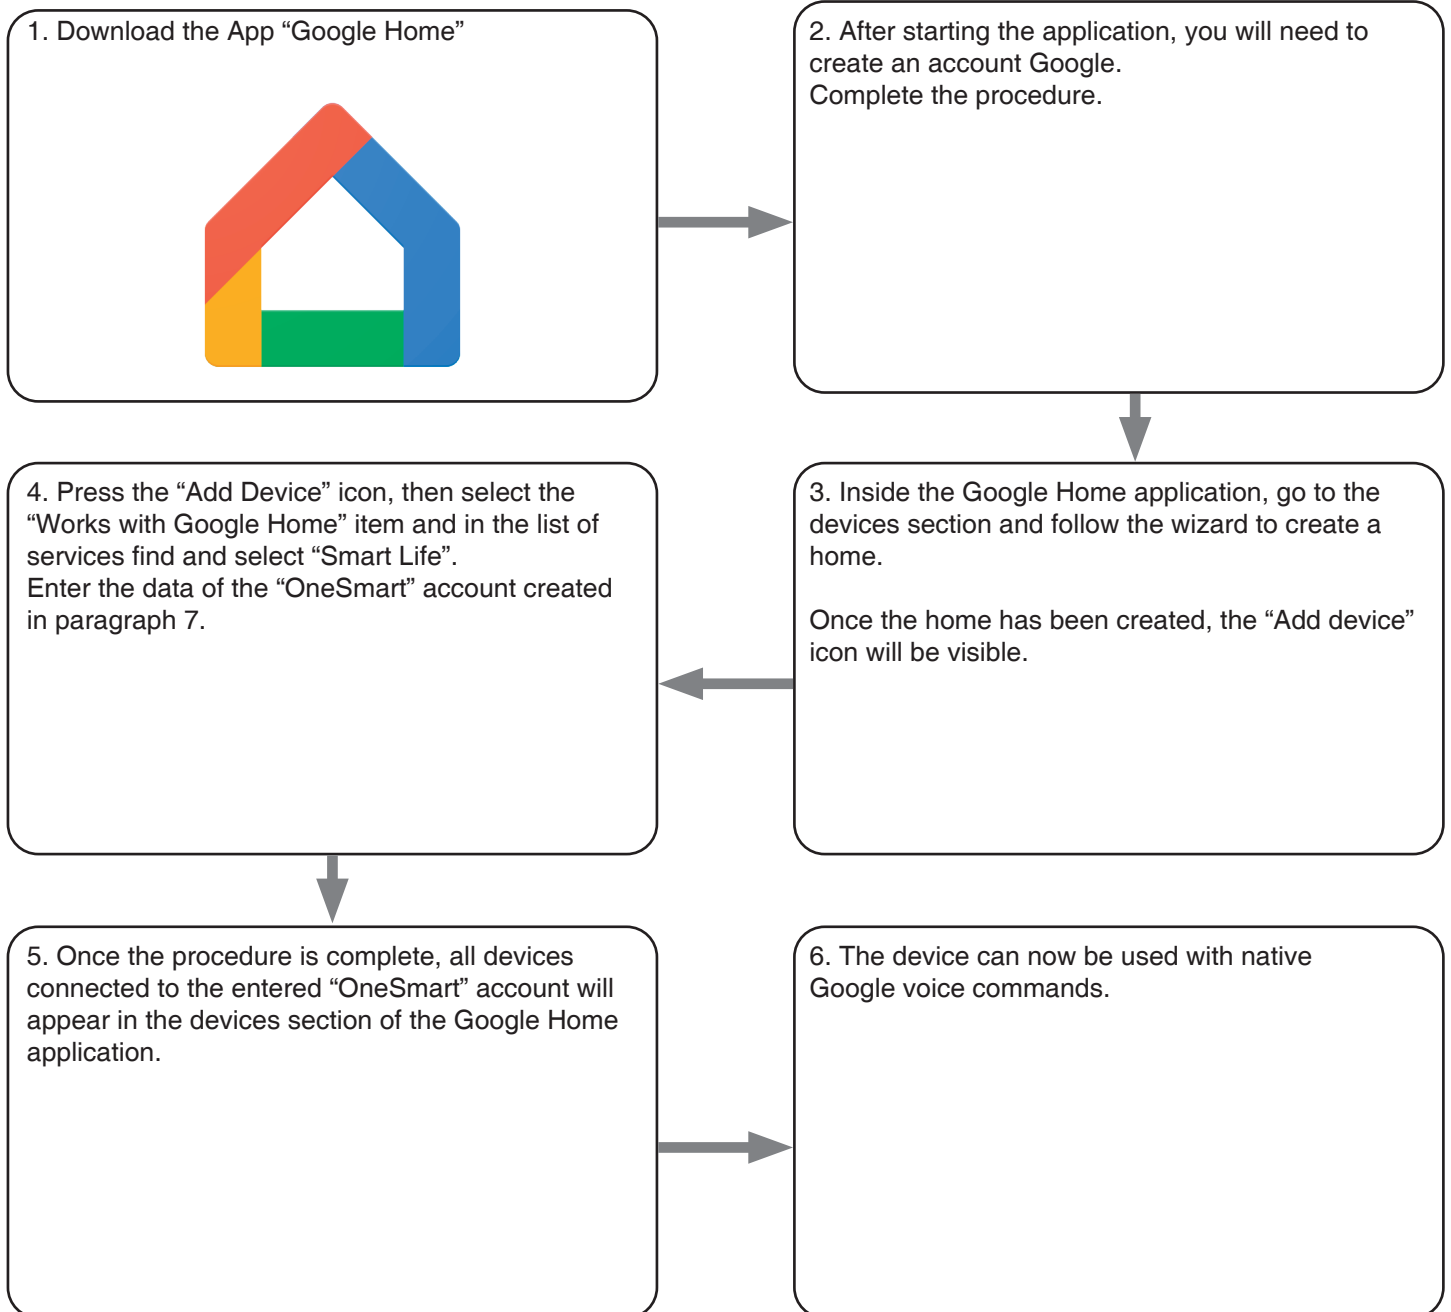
1. Download the App “Google Home”

2. After starting the application, you will need to create an account Google.
Complete the procedure.

3. Inside the Google Home application, go to the devices section and follow the wizard to create a home.

Once the home has been created, the “Add device” icon will be visible.

4. Press the “Add Device” icon, then select the “Works with Google Home” item and in the list of services find and select “Smart Life”.
Enter the data of the “OneSmart” account created in paragraph 7.

5. Once the procedure is complete, all devices connected to the entered “OneSmart” account will appear in the devices section of the Google Home application.

6. The device can now be used with native Google voice commands.